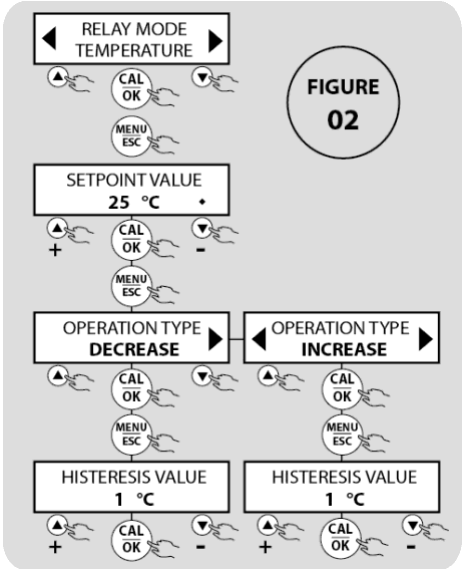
RELAY MODE
TEMPERATURE

CAL
OK

MENU
ESC

FIGURE
02

SETPOINT VALUE
25 °C

+
CAL
OK
-

MENU
ESC

OPERATION TYPE
DECREASE

OPERATION TYPE
INCREASE

CAL
OK

CAL
OK

MENU
ESC

MENU
ESC

HISTERESIS VALUE
1 °C

HISTERESIS VALUE
1 °C

+
CAL
OK
-

+
CAL
OK
-